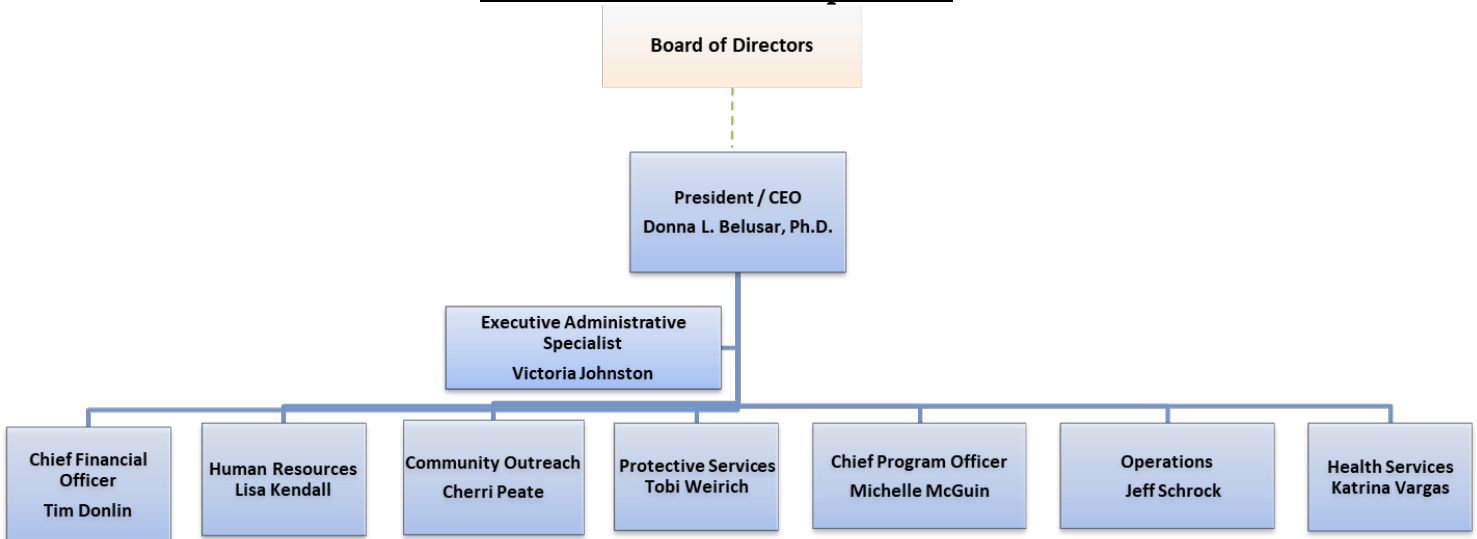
Board of Directors

President / CEO
Donna L. Belusar, Ph.D.

Executive Administrative Specialist
Victoria Johnston

Chief Financial Officer
Tim Donlin

Human Resources
Lisa Kendall

Community Outreach
Cherri Peate

Protective Services
Tobi Weirich

Chief Program Officer
Michelle McGuin

Operations
Jeff Schrock

Health Services
Katrina Vargas